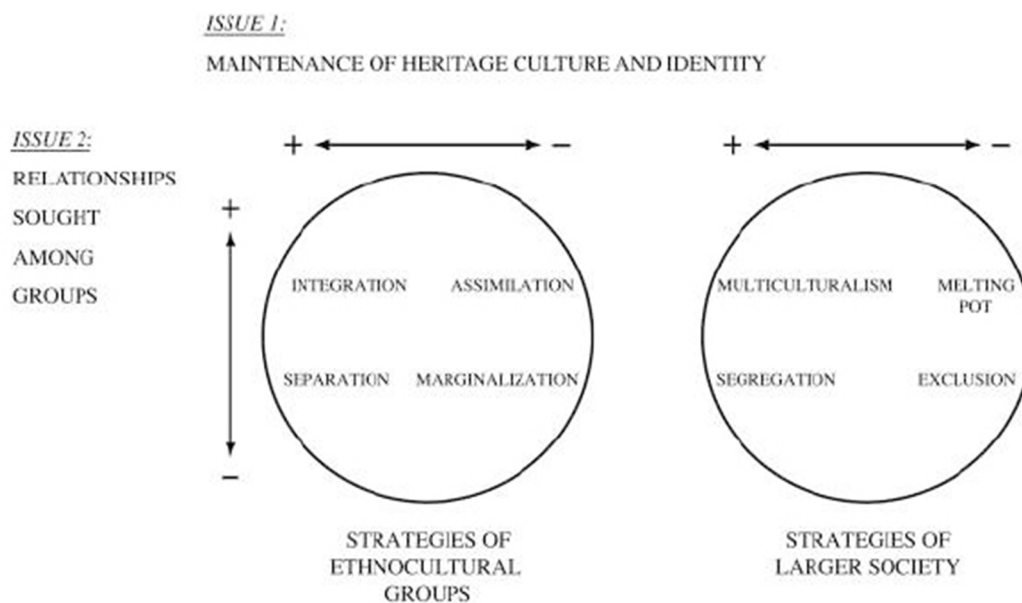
ISSUE 1:

MAINTENANCE OF HERITAGE CULTURE AND IDENTITY

ISSUE 2:
RELATIONSHIPS SOUGHT AMONG GROUPS

+ –

+ –

+

INTEGRATION ASSIMILATION

SEPARATION MARGINALIZATION

–

MULTICULTURALISM MELTING POT

SEGREGATION EXCLUSION

STRATEGIES OF ETHNOCULTURAL GROUPS

STRATEGIES OF LARGER SOCIETY